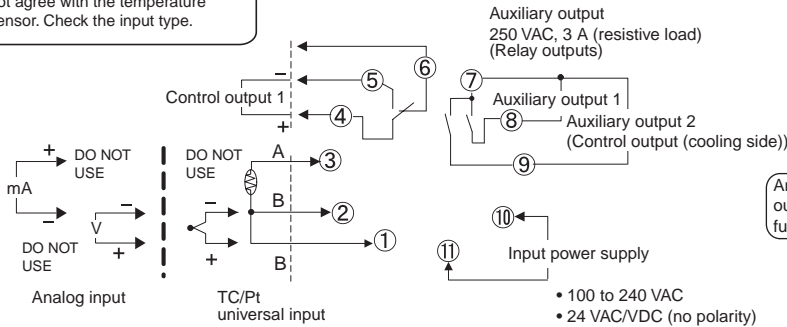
ot agree with the temperature ensor. Check the input type.

Auxiliary output
250 VAC, 3 A (resistive load)
(Relay outputs)

6
5
−
Control output 1
4
+

7
Auxiliary output 1
8
Auxiliary output 2
(Control output (cooling side))
9

+
DO NOT USE
mA
−
V
−
+
DO NOT USE

DO NOT USE
A
3
−
B
2
1
+
B

10
11
Input power supply

An ou fu

Analog input
TC/Pt universal input

• 100 to 240 VAC
• 24 VAC/VDC (no polarity)